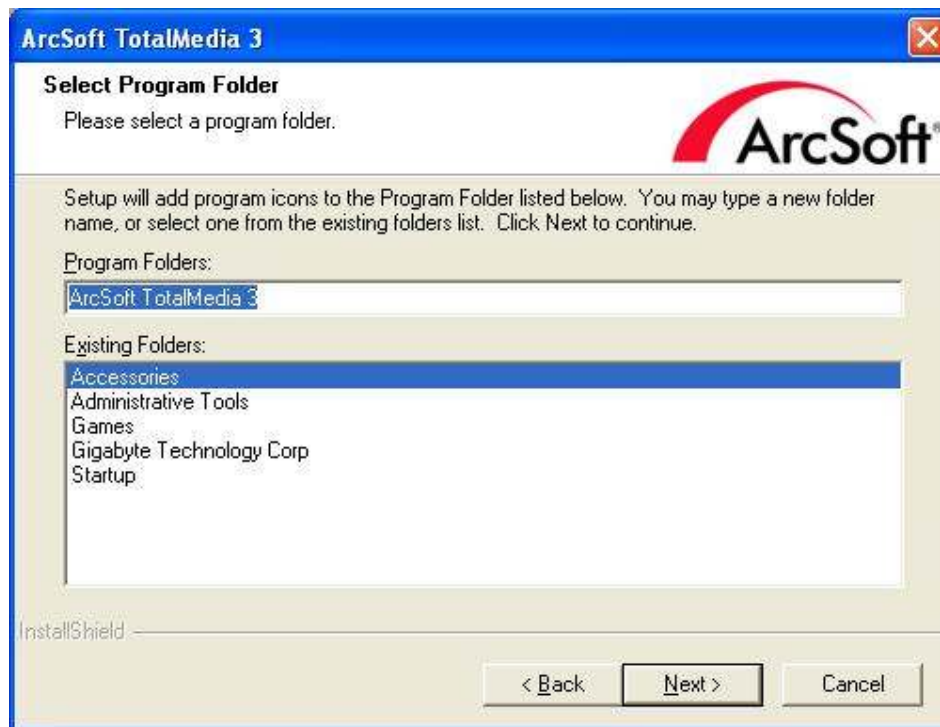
ArcSoft TotalMedia 3

Select Program Folder

Please select a program folder.

ArcSoft

Setup will add program icons to the Program Folder listed below. You may type a new folder name, or select one from the existing folders list. Click Next to continue.

Program Folders:

ArcSoft TotalMedia 3

Existing Folders:

Accessories
Administrative Tools
Games
Gigabyte Technology Corp
Startup

InstallShield

< Back

Next >

Cancel